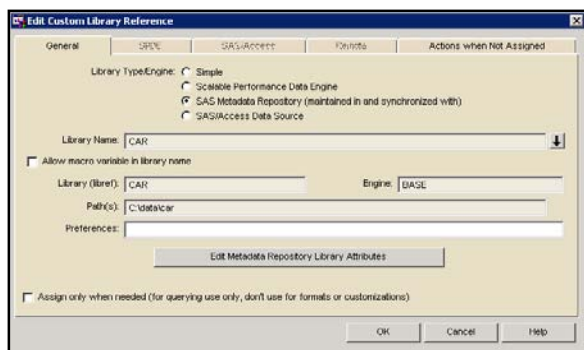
Edit Custom Library Reference

General | SPDE | SAS/Access | Remote | Actions when Not Assigned

Library Type/Engine: Simple
Scalable Performance Data Engine
SAS Metadata Repository (maintained in and synchronized with)
SAS/Access Data Source

Library Name: CAR

Allow macro variable in library name

Library (libref): CAR

Engine: BASE

Path(s): C:\data\car

Preferences:

Edit Metadata Repository Library Attributes

Assign only when needed (for querying use only, don't use for formats or customizations)

OK | Cancel | Help